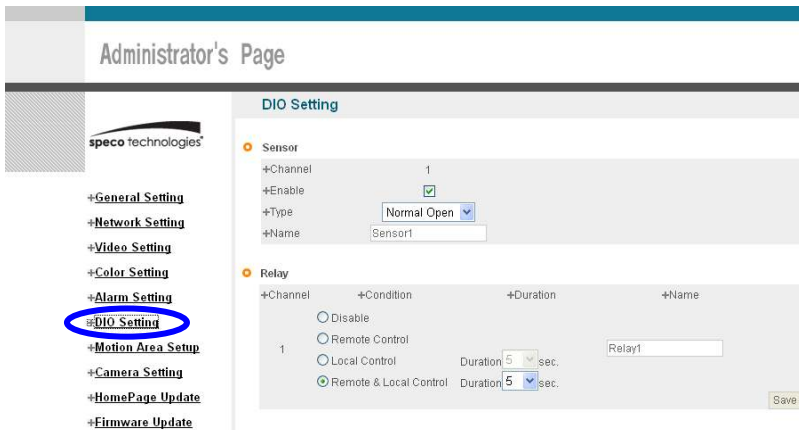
Administrator's Page

speco technologies

+General Setting
+Network Setting
+Video Setting
+Color Setting
+Alarm Setting
+DIO Setting
+Motion Area Setup
+Camera Setting
+HomePage Update
+Firmware Update

DIO Setting

Sensor

+Channel 1
+Enable ☑
+Type Normal Open
+Name Sensor1

Relay

| +Channel | +Condition | +Duration | +Name |
|---|---|---|---|
| 1 | ○ Disable | | |
| | ○ Remote Control | | |
| | ○ Local Control | Duration 5 sec. | Relay1 |
| | ⊙ Remote & Local Control | Duration 5 sec. | |

Save